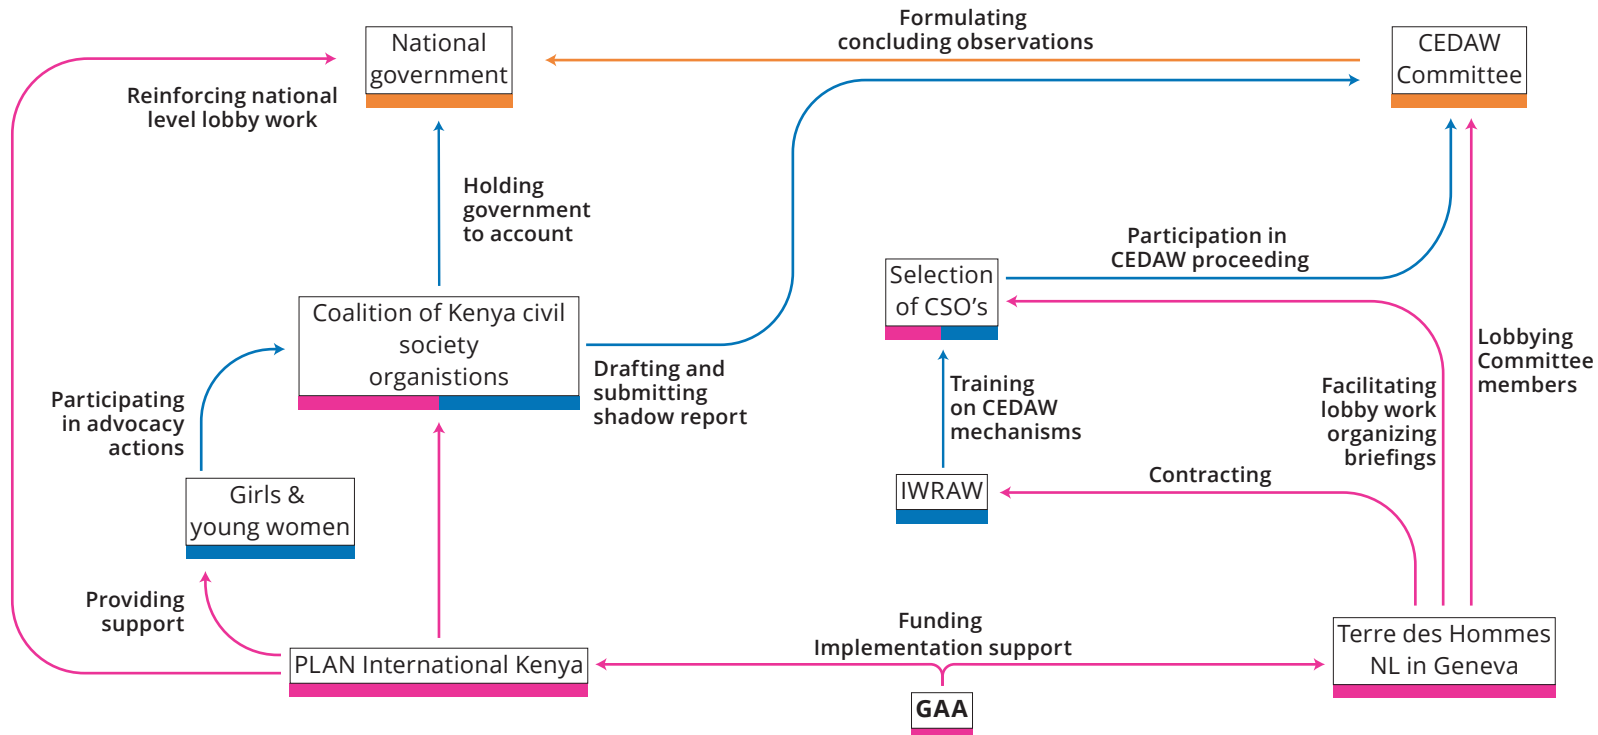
National government

Formulating concluding observations

CEDAW Committee

Reinforcing national level lobby work

Holding government to account

Participation in CEDAW proceeding

Selection of CSO's

Coalition of Kenya civil society organisations

Drafting and submitting shadow report

Lobbying Committee members

Participating in advocacy actions

Training on CEDAW mechanisms

Facilitating lobby work organizing briefings

Girls & young women

IWRAW

Contracting

Providing support

Funding Implementation support

PLAN International Kenya

Terre des Hommes NL in Geneva

GAA